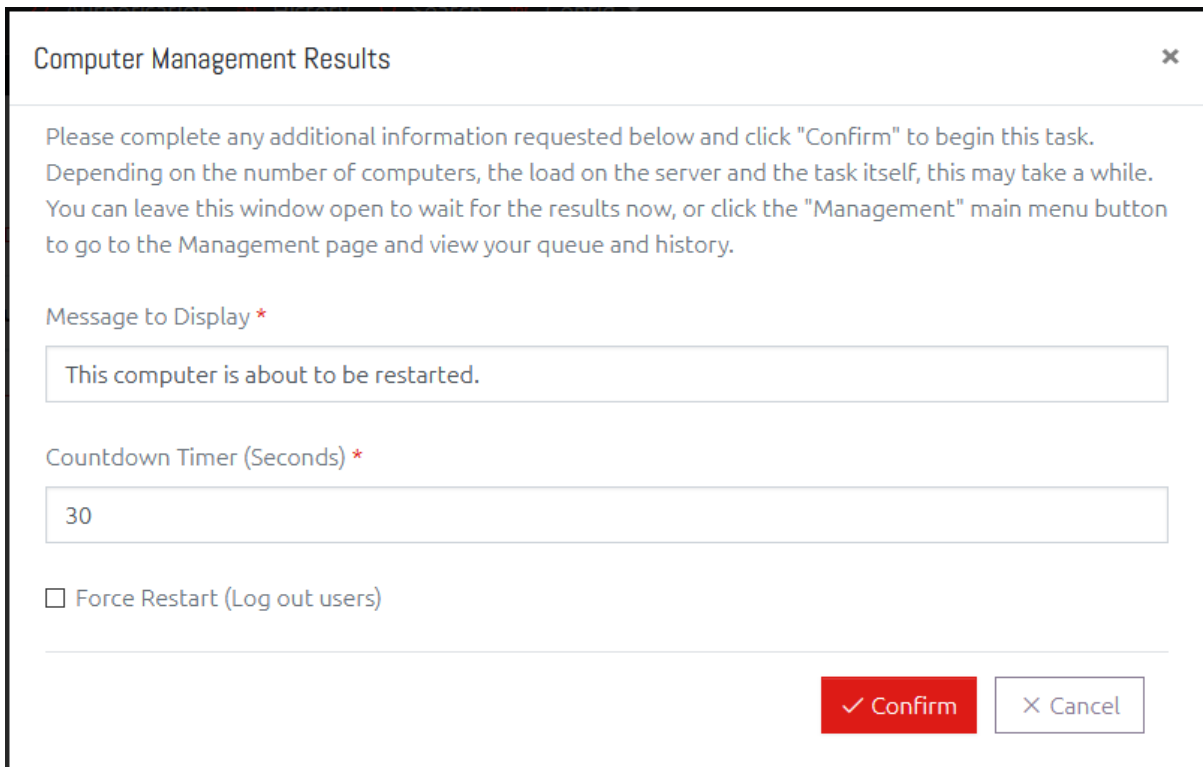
Computer Management Results

×

Please complete any additional information requested below and click "Confirm" to begin this task. Depending on the number of computers, the load on the server and the task itself, this may take a while. You can leave this window open to wait for the results now, or click the "Management" main menu button to go to the Management page and view your queue and history.

Message to Display *

This computer is about to be restarted.

Countdown Timer (Seconds) *

30

☐ Force Restart (Log out users)

✓ Confirm

× Cancel